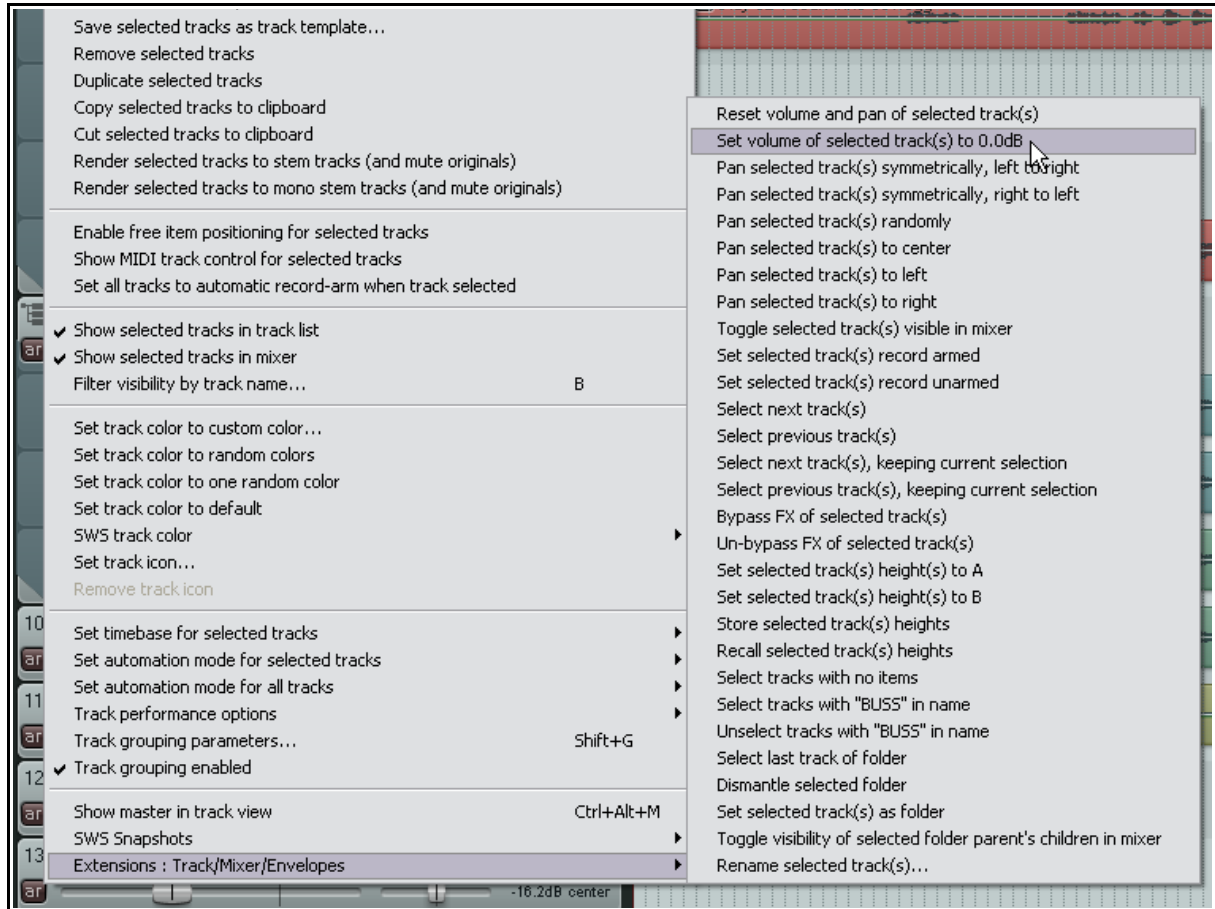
Save selected tracks as track template...
Remove selected tracks
Duplicate selected tracks
Copy selected tracks to clipboard
Cut selected tracks to clipboard
Render selected tracks to stem tracks (and mute originals)
Render selected tracks to mono stem tracks (and mute originals)

Enable free item positioning for selected tracks
Show MIDI track control for selected tracks
Set all tracks to automatic record-arm when track selected

✔ Show selected tracks in track list
✔ Show selected tracks in mixer
Filter visibility by track name... B

Set track color to custom color...
Set track color to random colors
Set track color to one random color
Set track color to default
SWS track color
Set track icon...
Remove track icon

Set timebase for selected tracks
Set automation mode for selected tracks
Set automation mode for all tracks
Track performance options
Track grouping parameters... Shift+G
✔ Track grouping enabled

Show master in track view Ctrl+Alt+M
SWS Snapshots
Extensions : Track/Mixer/Envelopes

Reset volume and pan of selected track(s)
Set volume of selected track(s) to 0.0dB
Pan selected track(s) symmetrically, left to right
Pan selected track(s) symmetrically, right to left
Pan selected track(s) randomly
Pan selected track(s) to center
Pan selected track(s) to left
Pan selected track(s) to right
Toggle selected track(s) visible in mixer
Set selected track(s) record armed
Set selected track(s) record unarmed
Select next track(s)
Select previous track(s)
Select next track(s), keeping current selection
Select previous track(s), keeping current selection
Bypass FX of selected track(s)
Un-bypass FX of selected track(s)
Set selected track(s) height(s) to A
Set selected track(s) height(s) to B
Store selected track(s) heights
Recall selected track(s) heights
Select tracks with no items
Select tracks with "BUSS" in name
Unselect tracks with "BUSS" in name
Select last track of folder
Dismantle selected folder
Set selected track(s) as folder
Toggle visibility of selected folder parent's children in mixer
Rename selected track(s)...

10
11
12
13
-16.2dB center